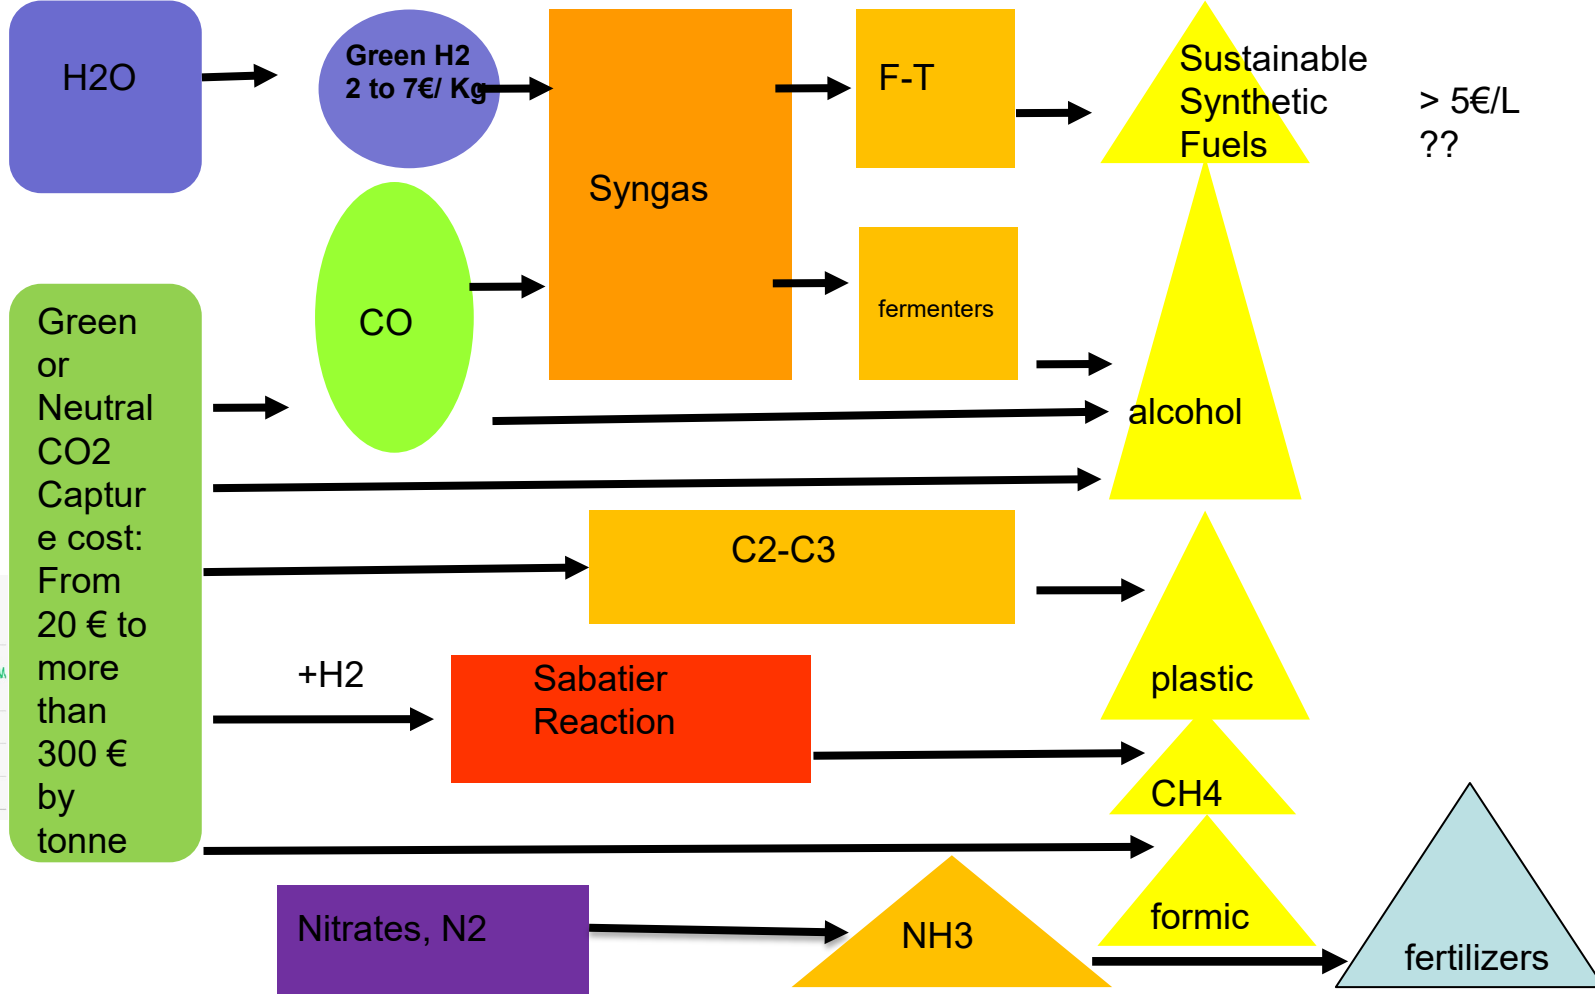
H2O

Green H2
2 to 7€/ Kg

Syngas

F-T

Sustainable Synthetic Fuels

> 5€/L
??

CO

fermenters

Green or Neutral CO2 Capture cost: From 20 € to more than 300 € by tonne

alcohol

C2-C3

plastic

+H2

Sabatier Reaction

CH4

formic

Nitrates, N2

NH3

fertilizers